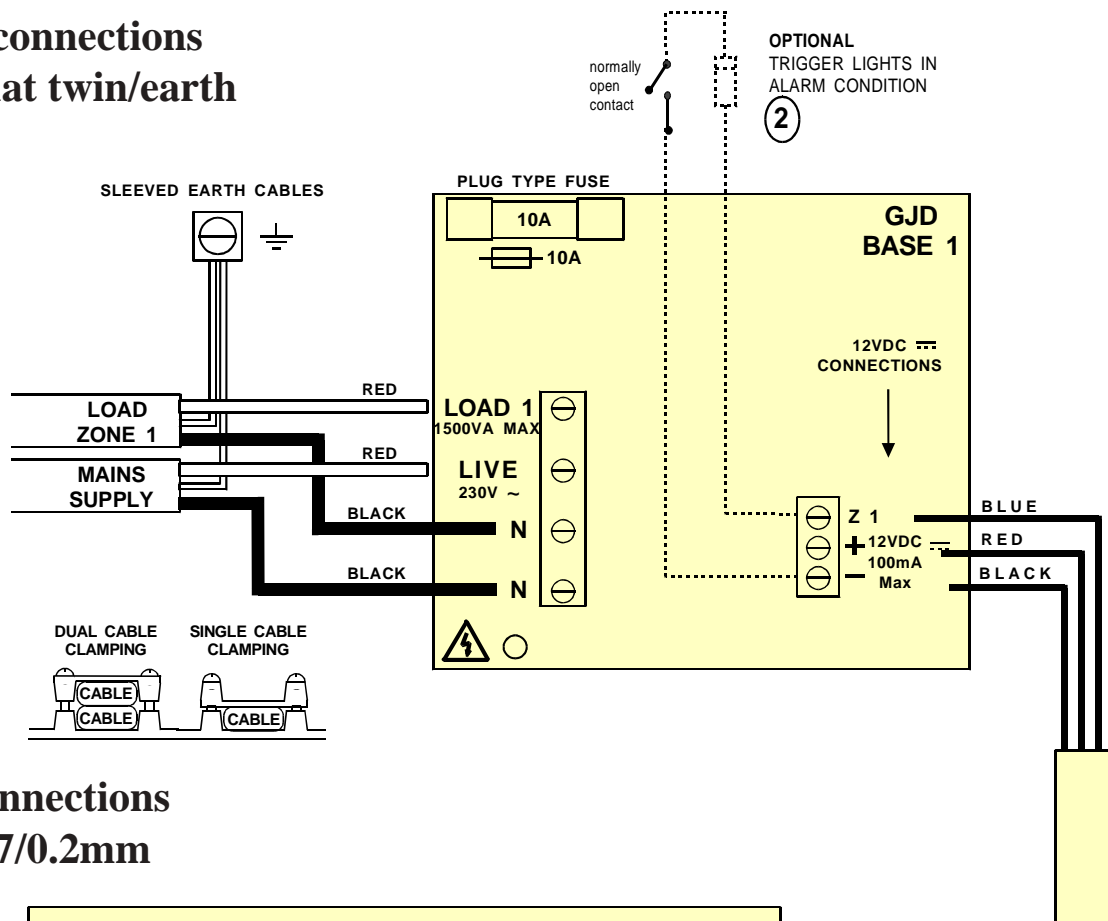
connections
at twin/earth

normally open contact

OPTIONAL
TRIGGER LIGHTS IN ALARM CONDITION
2

SLEEVED EARTH CABLES

PLUG TYPE FUSE
10A
10A

GJD
BASE 1

12VDC
CONNECTIONS

RED
LOAD
ZONE 1
LOAD 1
1500VA MAX

RED
MAINS
SUPPLY
LIVE
230V ~

BLACK
N

BLACK
N

Z 1
+ 12VDC
100mA
− Max

BLUE
RED
BLACK

DUAL CABLE CLAMPING
CABLE
CABLE

SINGLE CABLE CLAMPING
CABLE

nnections
7/0.2mm